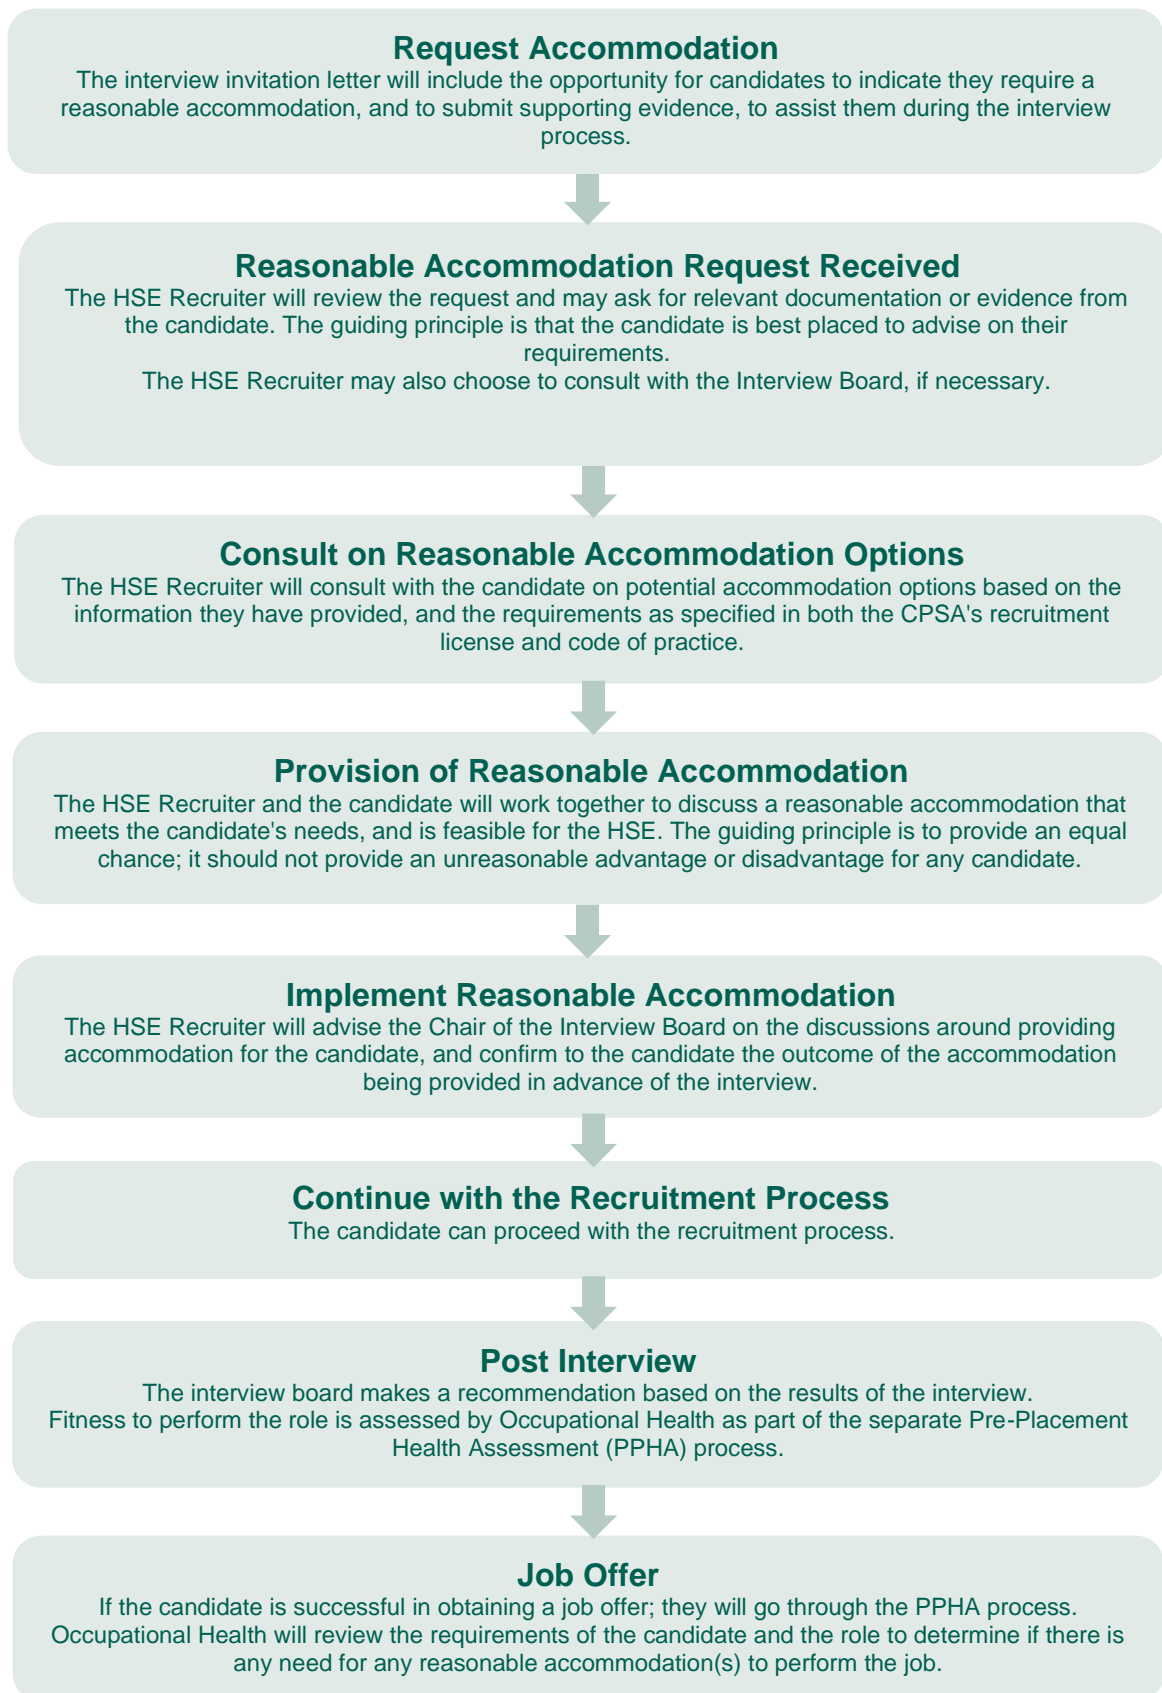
Request Accommodation
The interview invitation letter will include the opportunity for candidates to indicate they require a reasonable accommodation, and to submit supporting evidence, to assist them during the interview process.

Reasonable Accommodation Request Received
The HSE Recruiter will review the request and may ask for relevant documentation or evidence from the candidate. The guiding principle is that the candidate is best placed to advise on their requirements.
The HSE Recruiter may also choose to consult with the Interview Board, if necessary.

Consult on Reasonable Accommodation Options
The HSE Recruiter will consult with the candidate on potential accommodation options based on the information they have provided, and the requirements as specified in both the CPSA's recruitment license and code of practice.

Provision of Reasonable Accommodation
The HSE Recruiter and the candidate will work together to discuss a reasonable accommodation that meets the candidate's needs, and is feasible for the HSE. The guiding principle is to provide an equal chance; it should not provide an unreasonable advantage or disadvantage for any candidate.

Implement Reasonable Accommodation
The HSE Recruiter will advise the Chair of the Interview Board on the discussions around providing accommodation for the candidate, and confirm to the candidate the outcome of the accommodation being provided in advance of the interview.

Continue with the Recruitment Process
The candidate can proceed with the recruitment process.

Post Interview
The interview board makes a recommendation based on the results of the interview.
Fitness to perform the role is assessed by Occupational Health as part of the separate Pre-Placement Health Assessment (PPHA) process.

Job Offer
If the candidate is successful in obtaining a job offer; they will go through the PPHA process.
Occupational Health will review the requirements of the candidate and the role to determine if there is any need for any reasonable accommodation(s) to perform the job.